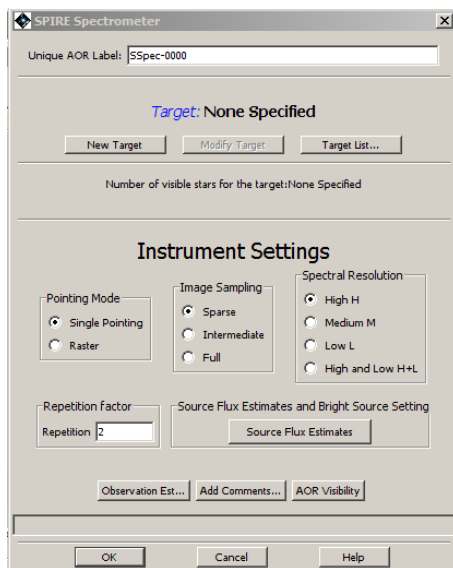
SPIRE Spectrometer

Unique AOR Label: SSpec-0000

Target: None Specified

New Target

Modify Target

Target List...

Number of visible stars for the target:None Specified

Instrument Settings

Pointing Mode

Single Pointing

Raster

Image Sampling

Sparse

Intermediate

Full

Spectral Resolution

High H

Medium M

Low L

High and Low H+L

Repetition factor

Repetition 2

Source Flux Estimates and Bright Source Setting

Source Flux Estimates

Observation Est...

Add Comments...

AOR Visibility

OK

Cancel

Help